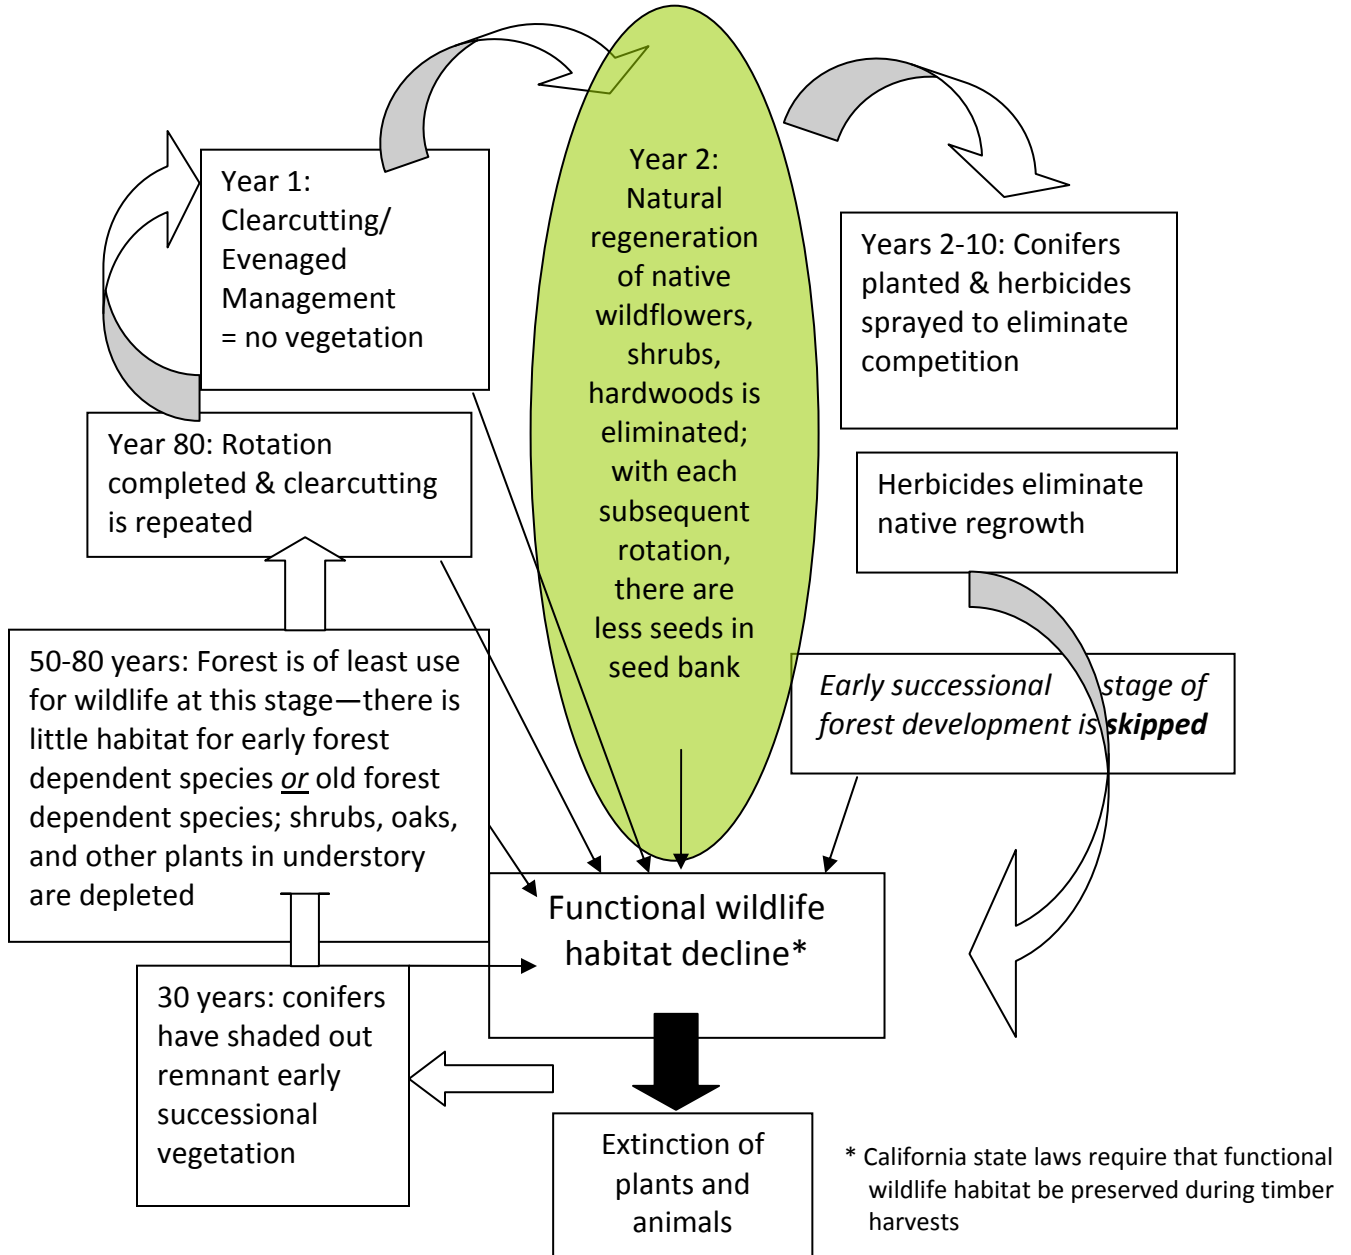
Year 1: Clearcutting/ Evenaged Management = no vegetation

Year 2: Natural regeneration of native wildflowers, shrubs, hardwoods is eliminated; with each subsequent rotation, there are less seeds in seed bank

Years 2-10: Conifers planted & herbicides sprayed to eliminate competition

Herbicides eliminate native regrowth

*Early successional stage of forest development is **skipped***

Year 80: Rotation completed & clearcutting is repeated

50-80 years: Forest is of least use for wildlife at this stage—there is little habitat for early forest dependent species *or* old forest dependent species; shrubs, oaks, and other plants in understory are depleted

Functional wildlife habitat decline*

30 years: conifers have shaded out remnant early successional vegetation

Extinction of plants and animals

* California state laws require that functional wildlife habitat be preserved during timber harvests